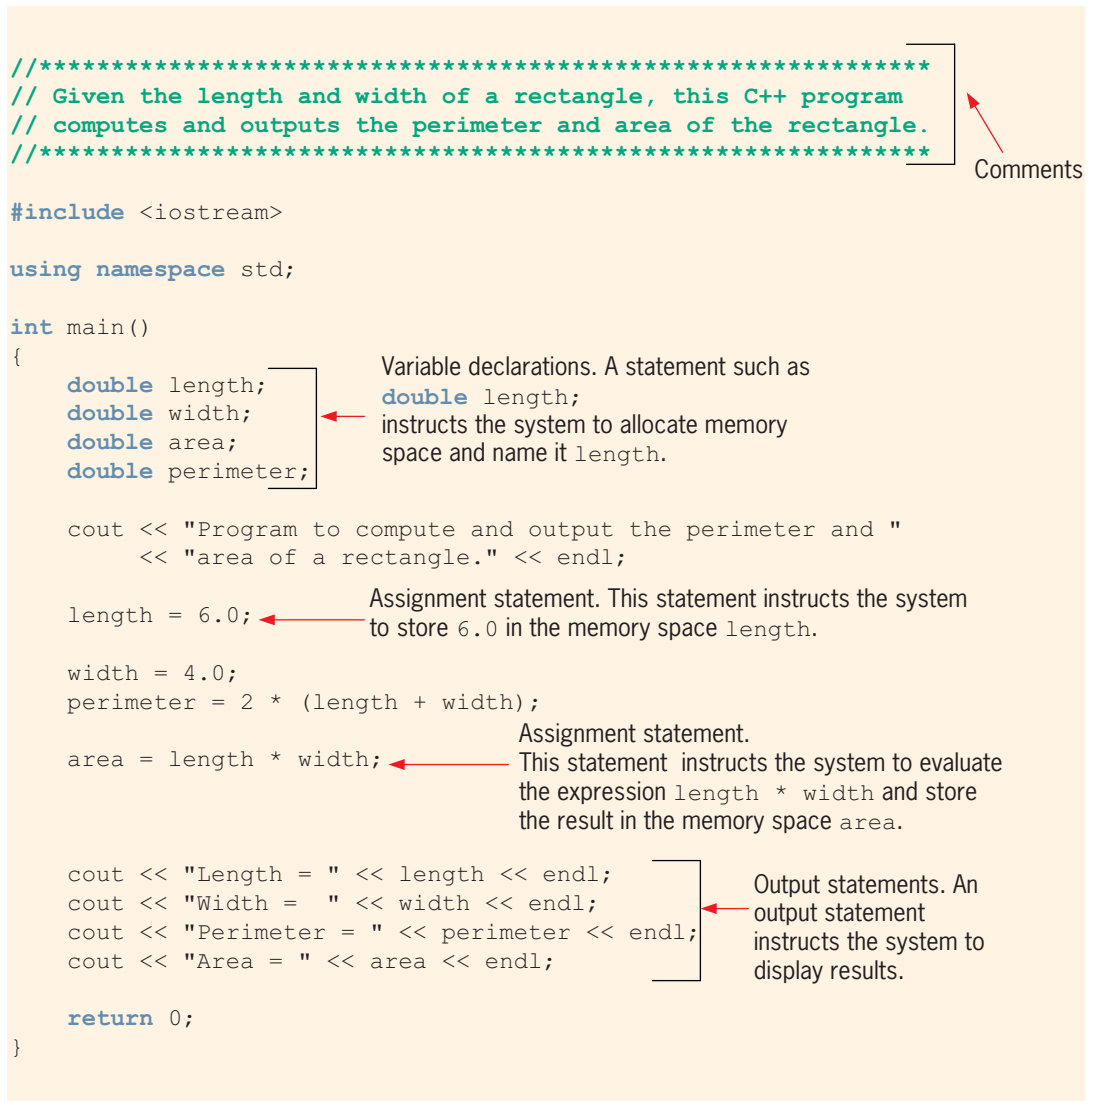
//*************************************************************
// Given the length and width of a rectangle, this C++ program
// computes and outputs the perimeter and area of the rectangle.
//*************************************************************

Comments

#include <iostream>

using namespace std;

int main()
{
    double length;
    double width;
    double area;
    double perimeter;

Variable declarations. A statement such as double length; instructs the system to allocate memory space and name it length.

    cout << "Program to compute and output the perimeter and "
         << "area of a rectangle." << endl;

    length = 6.0;

Assignment statement. This statement instructs the system to store 6.0 in the memory space length.

    width = 4.0;
    perimeter = 2 * (length + width);

    area = length * width;

Assignment statement. This statement instructs the system to evaluate the expression length * width and store the result in the memory space area.

    cout << "Length = " << length << endl;
    cout << "Width =  " << width << endl;
    cout << "Perimeter = " << perimeter << endl;
    cout << "Area = " << area << endl;

Output statements. An output statement instructs the system to display results.

    return 0;
}